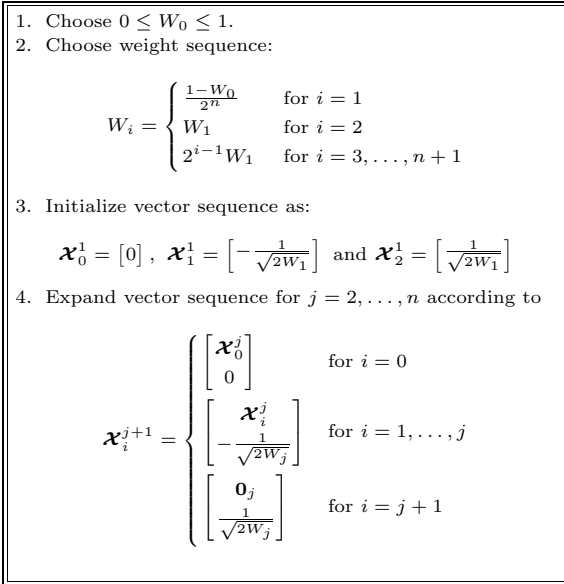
1. Choose $0 \leq W_0 \leq 1$.
2. Choose weight sequence:

$$W_i = \begin{cases} \frac{1-W_0}{2^n} & \text{for } i = 1 \\ W_1 & \text{for } i = 2 \\ 2^{i-1} W_1 & \text{for } i = 3, \ldots, n+1 \end{cases}$$

3. Initialize vector sequence as:

$\boldsymbol{\mathcal{X}}_0^1 = \left[0\right], \ \boldsymbol{\mathcal{X}}_1^1 = \left[-\frac{1}{\sqrt{2W_1}}\right]$ and $\boldsymbol{\mathcal{X}}_2^1 = \left[\frac{1}{\sqrt{2W_1}}\right]$

4. Expand vector sequence for $j = 2, \ldots, n$ according to

$$\boldsymbol{\mathcal{X}}_i^{j+1} = \begin{cases} \begin{bmatrix} \boldsymbol{\mathcal{X}}_0^j \\ 0 \end{bmatrix} & \text{for } i = 0 \\ \begin{bmatrix} \boldsymbol{\mathcal{X}}_i^j \\ -\frac{1}{\sqrt{2W_j}} \end{bmatrix} & \text{for } i = 1, \ldots, j \\ \begin{bmatrix} \mathbf{0}_j \\ \frac{1}{\sqrt{2W_j}} \end{bmatrix} & \text{for } i = j+1 \end{cases}$$